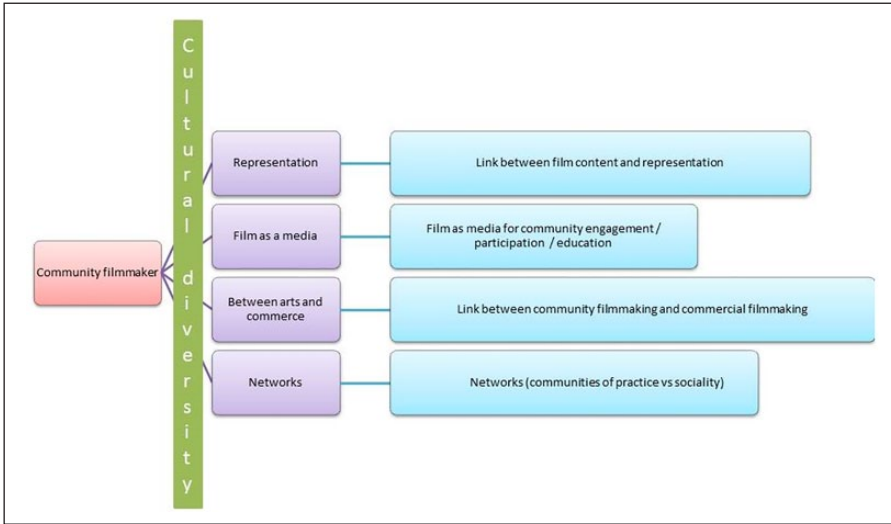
Community filmmaker

Cultural diversity

Representation

Link between film content and representation

Film as a media

Film as media for community engagement / participation / education

Between arts and commerce

Link between community filmmaking and commercial filmmaking

Networks

Networks (communities of practice vs sociality)